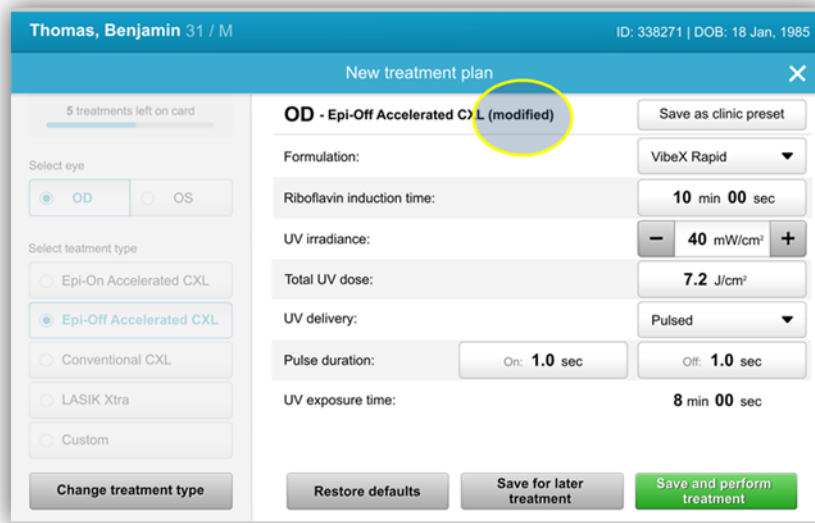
Thomas, Benjamin 31 / M

ID: 338271 | DOB: 18 Jan, 1985

New treatment plan

✕

5 treatments left on card

Select eye

OD

OS

Select teatment type

Epi-On Accelerated CXL

Epi-Off Accelerated CXL

Conventional CXL

LASIK Xtra

Custom

Change treatment type

OD - Epi-Off Accelerated CXL (modified)

Save as clinic preset

| | | |
|---|---|---|
| Formulation: | | VibeX Rapid |
| Riboflavin induction time: | | 10 min 00 sec |
| UV irradiance: | | − 40 mW/cm² + |
| Total UV dose: | | 7.2 J/cm² |
| UV delivery: | | Pulsed |
| Pulse duration: | On: 1.0 sec | Off: 1.0 sec |
| UV exposure time: | | 8 min 00 sec |

Restore defaults

Save for later treatment

Save and perform treatment